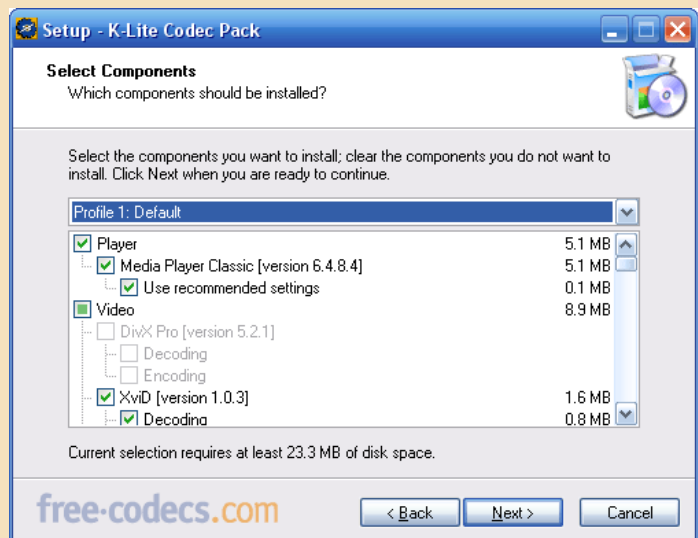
Setup - K-Lite Codec Pack

Select Components
Which components should be installed?

Select the components you want to install; clear the components you do not want to install. Click Next when you are ready to continue.

Profile 1: Default

| | |
|---|---|
| Player | 5.1 MB |
| Media Player Classic [version 6.4.8.4] | 5.1 MB |
| Use recommended settings | 0.1 MB |
| Video | 8.9 MB |
| DivX Pro [version 5.2.1] | |
| Decoding | |
| Encoding | |
| XviD [version 1.0.3] | 1.6 MB |
| Decoding | 0.8 MB |

Current selection requires at least 23.3 MB of disk space.

free-codecs.com

< Back
Next >
Cancel